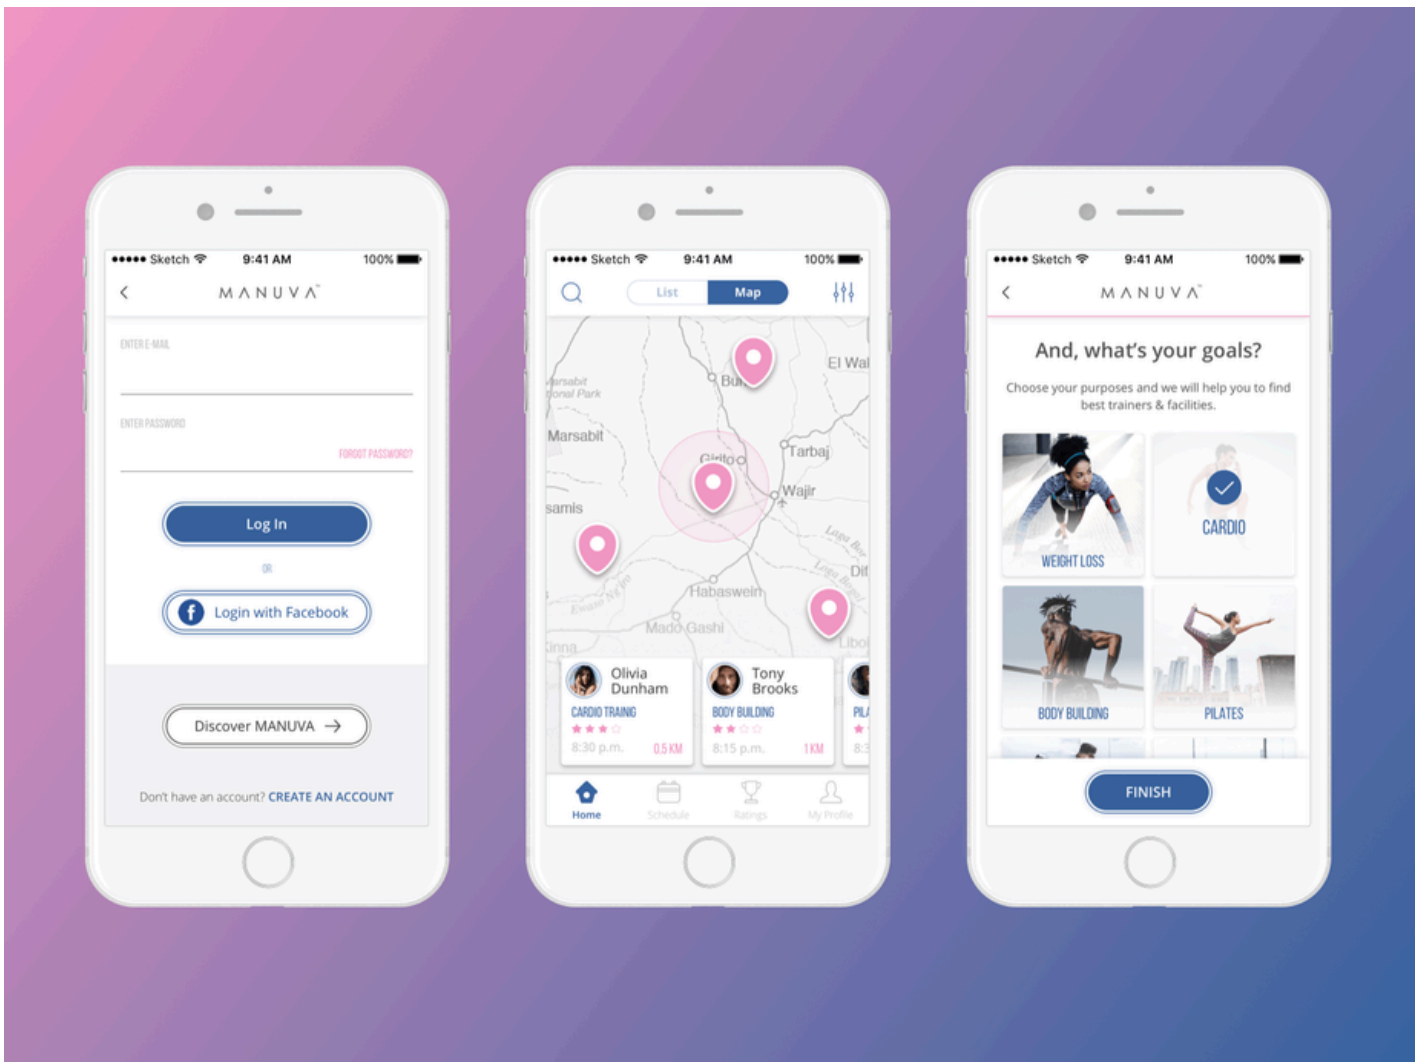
●●●●● Sketch 9:41 AM 100%

MANUVA

ENTER E-MAIL

ENTER PASSWORD

FORGOT PASSWORD?

Log In

OR

Login with Facebook

Discover MANUVA →

Don't have an account? CREATE AN ACCOUNT

●●●●● Sketch 9:41 AM 100%

List Map

Marsabit National Park

Marsabit

Bu

El Wak

Tarbaj

Wajir

Habaswein

Mado Gashi

Dif

Olivia Dunham

CARDIO TRAINIG

8:30 p.m. 0.5 KM

Tony Brooks

BODY BUILDING

8:15 p.m. 1 KM

Home Schedule Ratings My Profile

●●●●● Sketch 9:41 AM 100%

MANUVA

And, what's your goals?

Choose your purposes and we will help you to find best trainers & facilities.

WEIGHT LOSS

CARDIO

BODY BUILDING

PILATES

FINISH